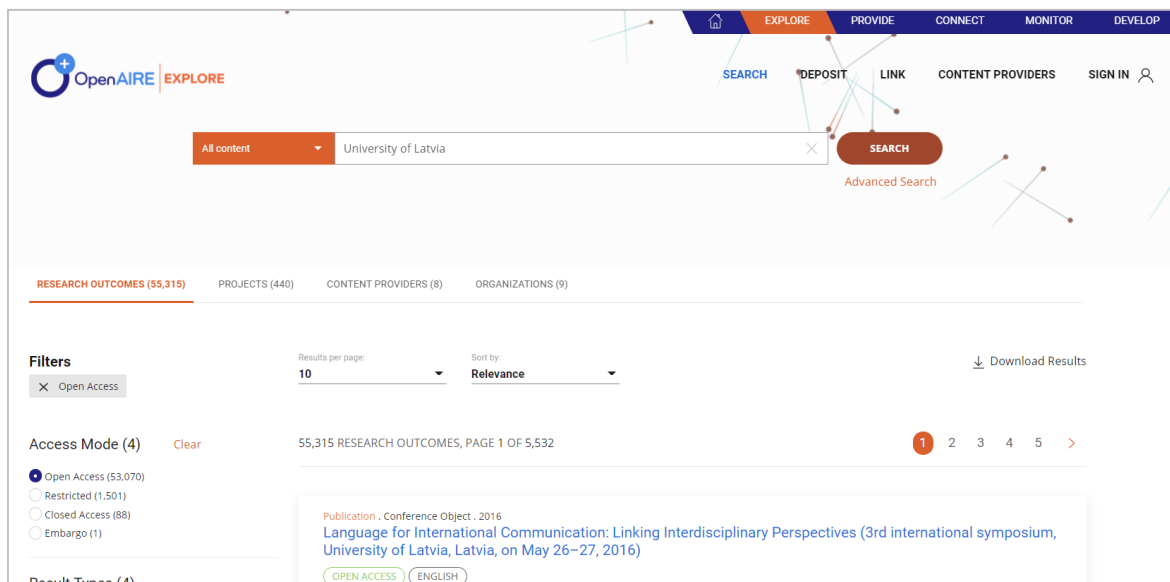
EXPLORE PROVIDE CONNECT MONITOR DEVELOP

OpenAIRE EXPLORE

SEARCH DEPOSIT LINK CONTENT PROVIDERS SIGN IN

All content

University of Latvia

SEARCH

Advanced Search

RESEARCH OUTCOMES (55,315) PROJECTS (440) CONTENT PROVIDERS (8) ORGANIZATIONS (9)

Filters

Open Access

Results per page:
10

Sort by:
Relevance

Download Results

Access Mode (4) Clear

Open Access (53,070)
Restricted (1,501)
Closed Access (88)
Embargo (1)

55,315 RESEARCH OUTCOMES, PAGE 1 OF 5,532

1 2 3 4 5 >

Publication . Conference Object . 2016
Language for International Communication: Linking Interdisciplinary Perspectives (3rd international symposium, University of Latvia, Latvia, on May 26–27, 2016)

OPEN ACCESS ENGLISH

Result Types (4)